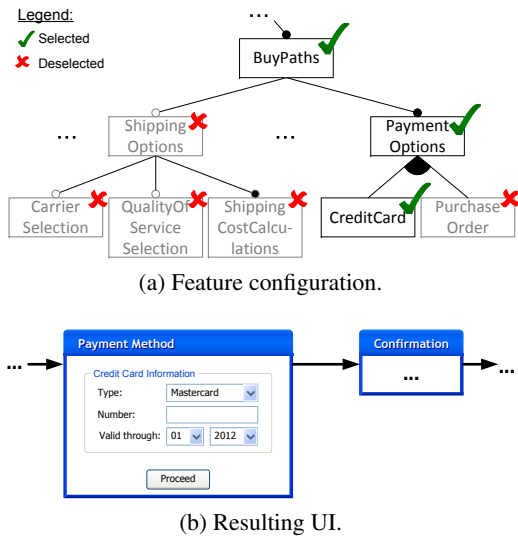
Legend:
Selected
Deselected

...

BuyPaths

...

Shipping Options

...

Payment Options

Carrier Selection

QualityOf Service Selection

Shipping CostCalculations

CreditCard

Purchase Order

(a) Feature configuration.

...

Payment Method

Credit Card Information
Type: Mastercard
Number:
Valid through: 01 2012

Proceed

Confirmation

...

...

(b) Resulting UI.